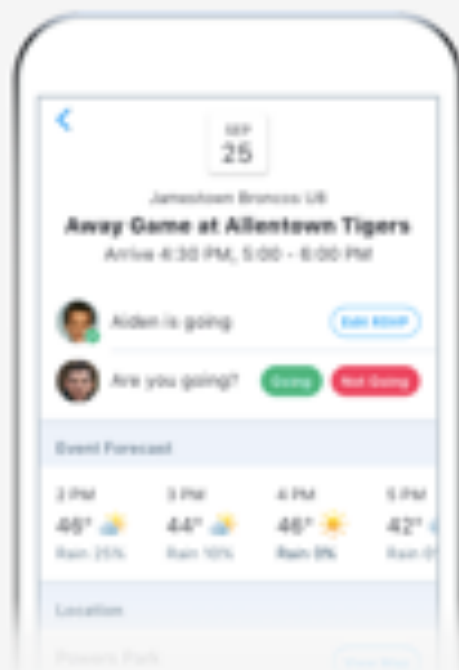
SEP
25

Jamestown Broncos U8
Away Game at Allentown Tigers
Arrive 4:30 PM, 5:00 - 6:00 PM

Aiden is going
Edit RSVP

Are you going?
Going
Not Going

Event Forecast

2 PM
46°
Rain 25%

3 PM
44°
Rain 10%

4 PM
46°
Rain 5%

5 PM
42°
Rain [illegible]

Location

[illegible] Park
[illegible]